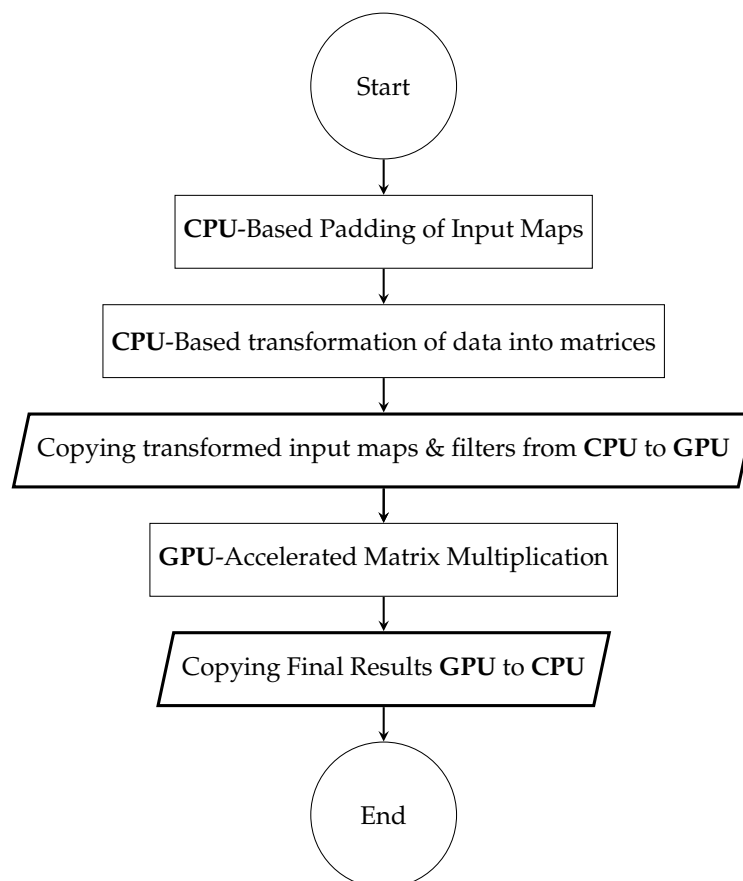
Start

CPU-Based Padding of Input Maps

CPU-Based transformation of data into matrices

Copying transformed input maps & filters from CPU to GPU

GPU-Accelerated Matrix Multiplication

Copying Final Results GPU to CPU

End